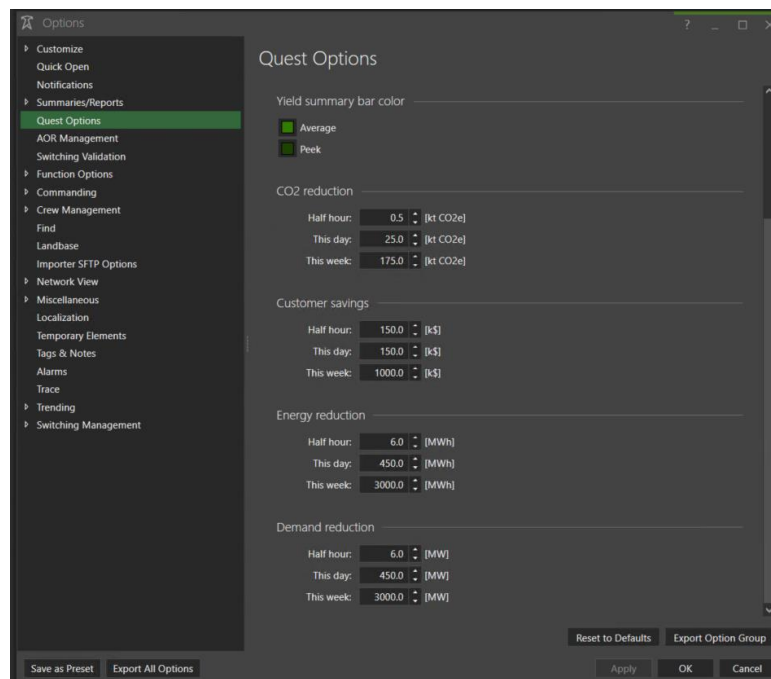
Options

? _ □ ×

Customize
Quick Open
Notifications
Summaries/Reports
Quest Options
AOR Management
Switching Validation
Function Options
Commanding
Crew Management
Find
Landbase
Importer SFTP Options
Network View
Miscellaneous
Localization
Temporary Elements
Tags & Notes
Alarms
Trace
Trending
Switching Management

Quest Options

Yield summary bar color

Average

Peek

CO2 reduction

Half hour: 0.5 [kt CO2e]
This day: 25.0 [kt CO2e]
This week: 175.0 [kt CO2e]

Customer savings

Half hour: 150.0 [k$]
This day: 150.0 [k$]
This week: 1000.0 [k$]

Energy reduction

Half hour: 6.0 [MWh]
This day: 450.0 [MWh]
This week: 3000.0 [MWh]

Demand reduction

Half hour: 6.0 [MW]
This day: 450.0 [MW]
This week: 3000.0 [MW]

Reset to Defaults
Export Option Group

Save as Preset
Export All Options
Apply
OK
Cancel